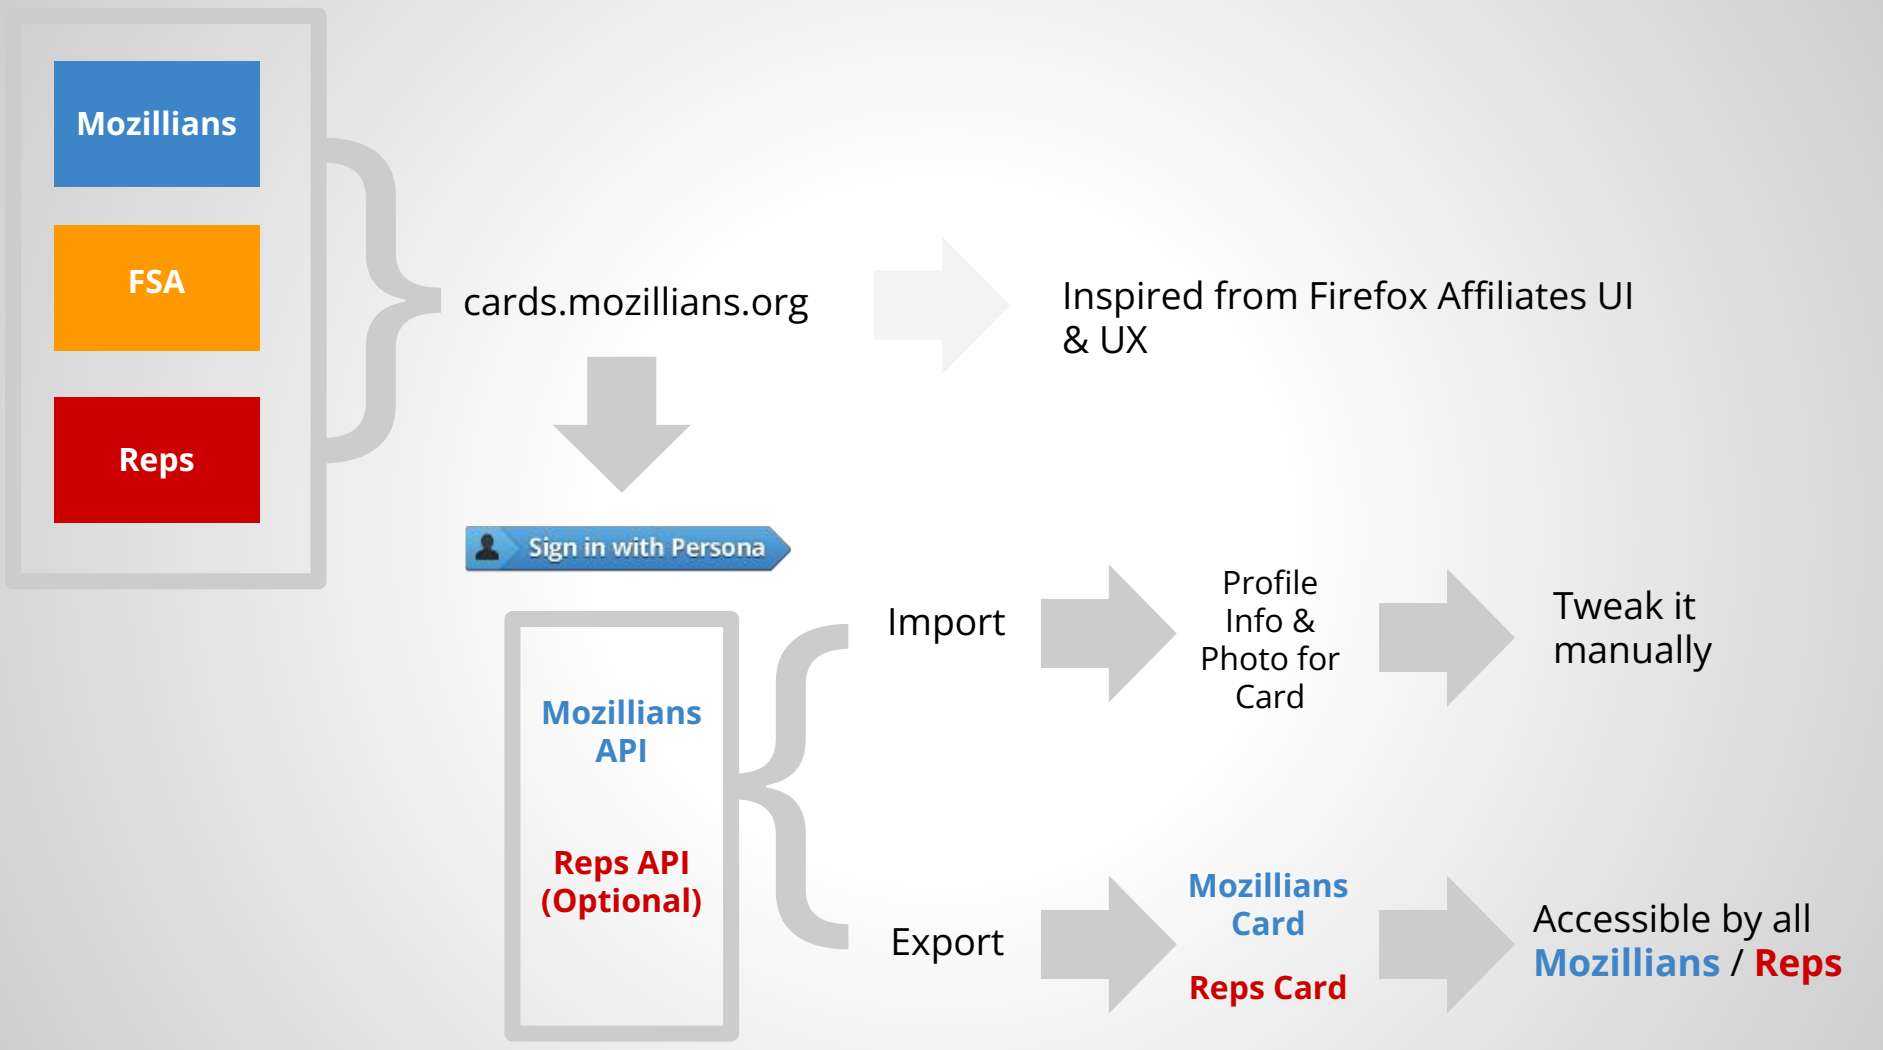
Mozillians

FSA

Reps

cards.mozillians.org

Inspired from Firefox Affiliates UI & UX

Sign in with Persona

Mozillians API

Reps API (Optional)

Import

Profile Info & Photo for Card

Tweak it manually

Export

Mozillians Card

Reps Card

Accessible by all Mozillians / Reps